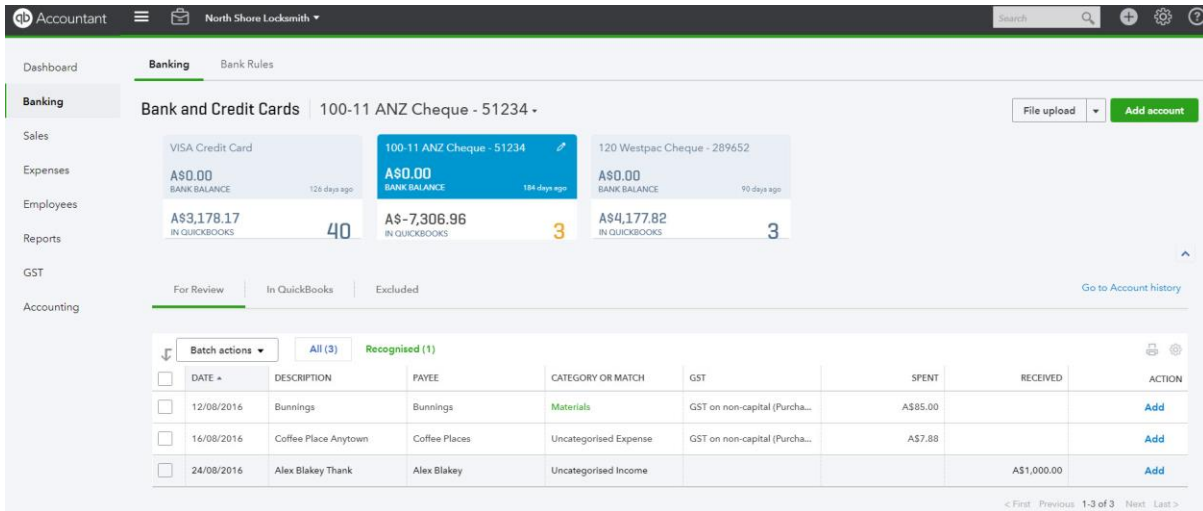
qb Accountant

North Shore Locksmith ▾

Search

Dashboard

Banking

Sales

Expenses

Employees

Reports

GST

Accounting

Banking Bank Rules

Bank and Credit Cards | 100-11 ANZ Cheque - 51234 ▾

File upload ▾ Add account

VISA Credit Card
A$0.00
BANK BALANCE 126 days ago
A$3,178.17
IN QUICKBOOKS 40

100-11 ANZ Cheque - 51234
A$0.00
BANK BALANCE 184 days ago
A$-7,306.96
IN QUICKBOOKS 3

120 Westpac Cheque - 289652
A$0.00
BANK BALANCE 90 days ago
A$4,177.82
IN QUICKBOOKS 3

For Review In QuickBooks Excluded

Go to Account history

Batch actions ▾ All (3) Recognised (1)

| | DATE ▲ | DESCRIPTION | PAYEE | CATEGORY OR MATCH | GST | SPENT | RECEIVED | ACTION |
|---|---|---|---|---|---|---|---|---|
| | 12/08/2016 | Bunnings | Bunnings | Materials | GST on non-capital (Purcha... | A$85.00 | | Add |
| | 16/08/2016 | Coffee Place Anytown | Coffee Places | Uncategorised Expense | GST on non-capital (Purcha... | A$7.88 | | Add |
| | 24/08/2016 | Alex Blakey Thank | Alex Blakey | Uncategorised Income | | | A$1,000.00 | Add |

< First Previous 1-3 of 3 Next Last >